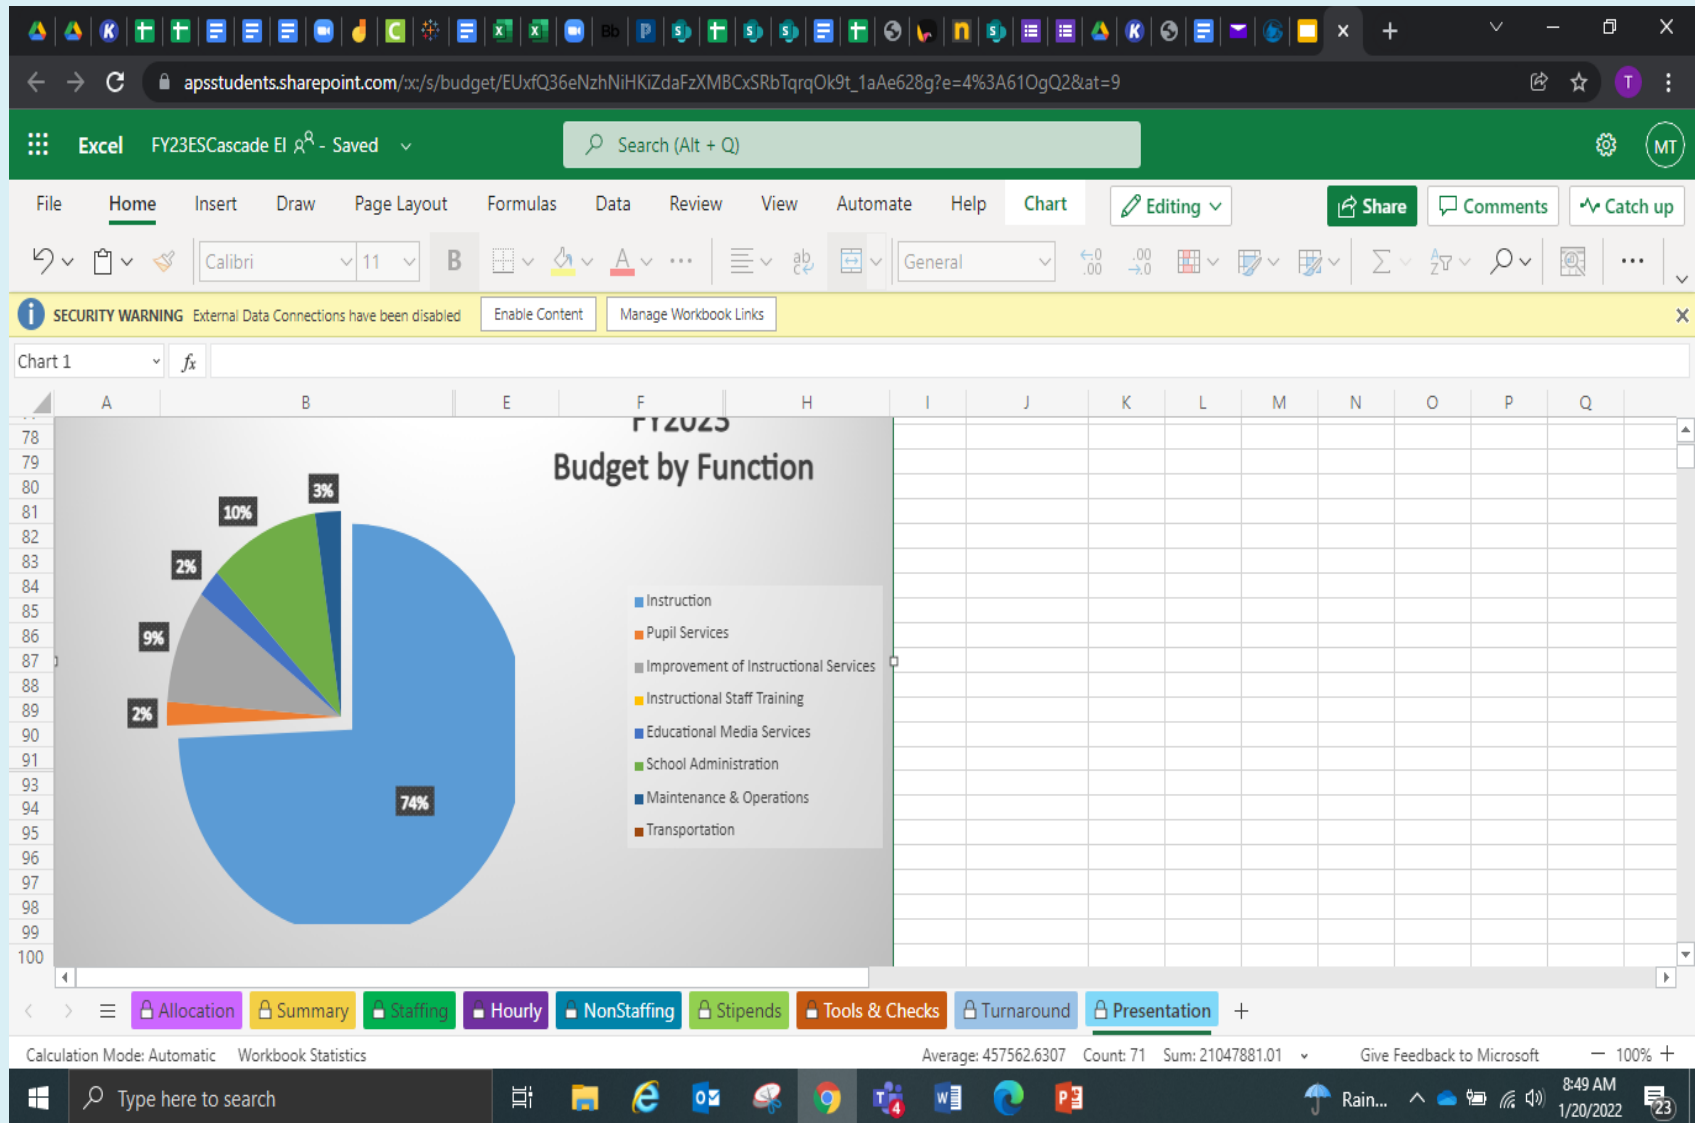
apsstudents.sharepoint.com/:x:/s/budget/EUxfQ36eNzhNiHKiZdaFzXMBCxSRbTqrqOk9t_1aAe628g?e=4%3A61OgQ2&at=9

Excel FY23ESCascade El - Saved

Search (Alt + Q)

MT

File Home Insert Draw Page Layout Formulas Data Review View Automate Help Chart Editing Share Comments Catch up

Calibri 11 General

SECURITY WARNING External Data Connections have been disabled Enable Content Manage Workbook Links

Chart 1

| | A | B | E | F | H | I | J | K | L | M | N | O | P | Q |
|---|---|---|---|---|---|---|---|---|---|---|---|---|---|---|

78 79 80 81 82 83 84 85 86 87 88 89 90 91 93 94 95 96 97 98 99 100

FY2023
Budget by Function

3%
10%
2%
9%
2%
74%

Instruction
Pupil Services
Improvement of Instructional Services
Instructional Staff Training
Educational Media Services
School Administration
Maintenance & Operations
Transportation

Allocation Summary Staffing Hourly NonStaffing Stipends Tools & Checks Turnaround Presentation +

Calculation Mode: Automatic Workbook Statistics Average: 457562.6307 Count: 71 Sum: 21047881.01 Give Feedback to Microsoft − 100% +

Type here to search Rain... 8:49 AM 1/20/2022 23